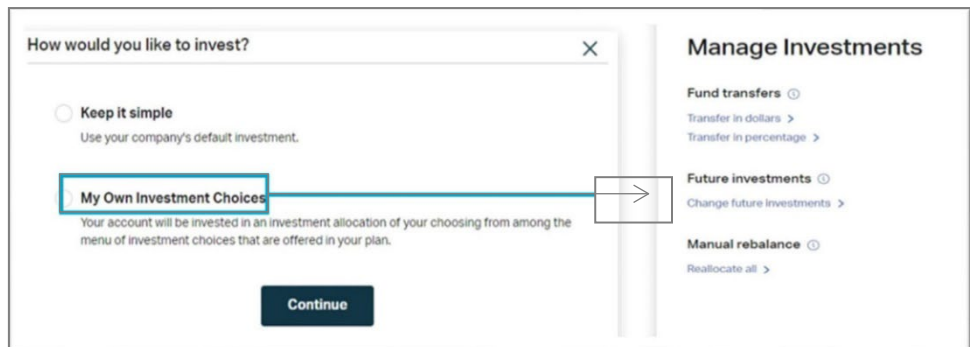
How would you like to invest?

×

Keep it simple

Use your company's default investment.

My Own Investment Choices

Your account will be invested in an investment allocation of your choosing from among the menu of investment choices that are offered in your plan.

Continue

Manage Investments

Fund transfers ⓘ

Transfer in dollars >

Transfer in percentage >

Future investments ⓘ

Change future investments >

Manual rebalance ⓘ

Reallocate all >